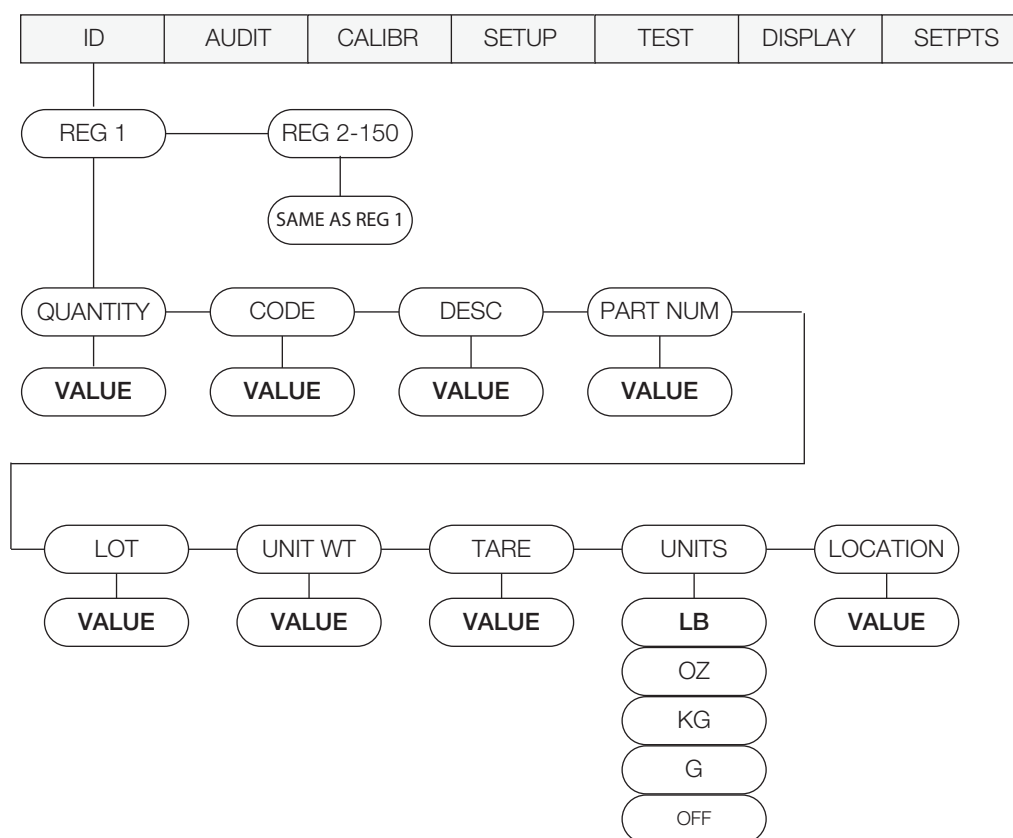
| ID | AUDIT | CALIBR | SETUP | TEST | DISPLAY | SETPTS |
|---|---|---|---|---|---|---|

REG 1
REG 2-150
SAME AS REG 1

QUANTITY
VALUE
CODE
VALUE
DESC
VALUE
PART NUM
VALUE

LOT
VALUE
UNIT WT
VALUE
TARE
VALUE
UNITS
LB
OZ
KG
G
OFF
LOCATION
VALUE